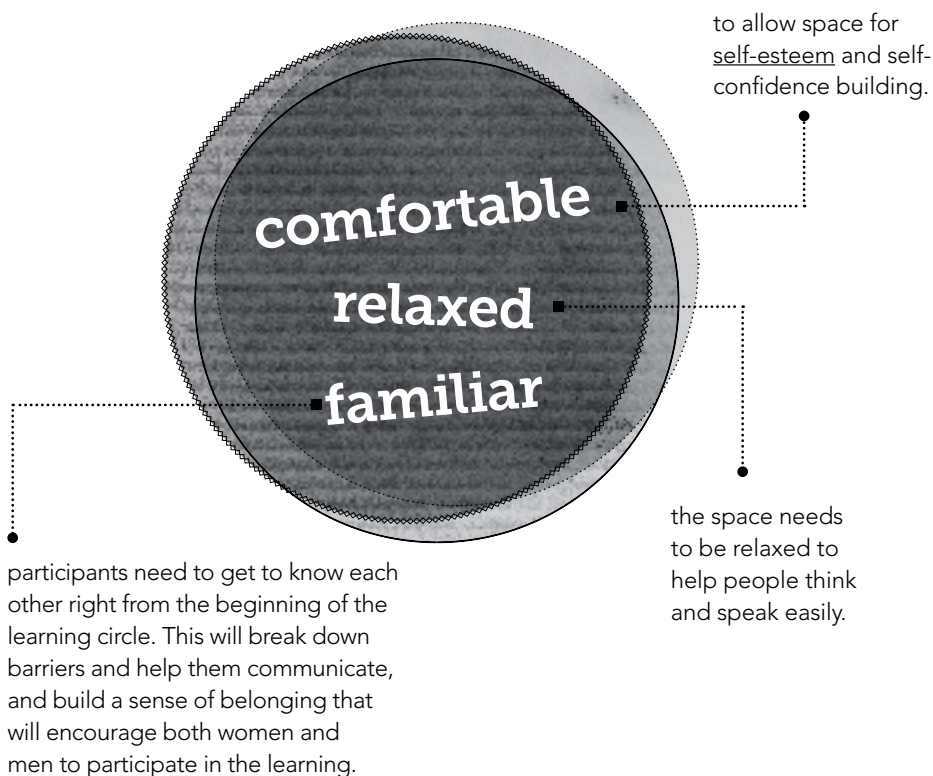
to allow space for self-esteem and self-confidence building.

comfortable

relaxed

familiar

the space needs to be relaxed to help people think and speak easily.

participants need to get to know each other right from the beginning of the learning circle. This will break down barriers and help them communicate, and build a sense of belonging that will encourage both women and men to participate in the learning.